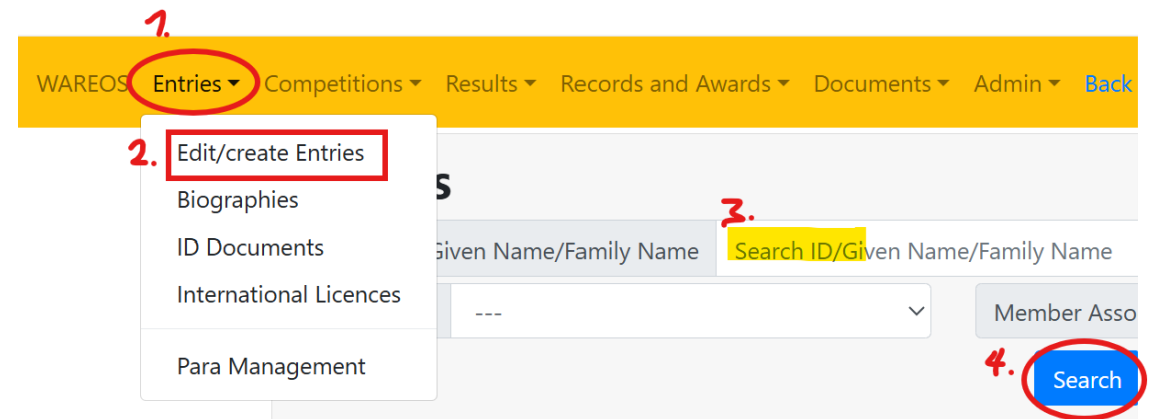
1.

WAREOS Entries Competitions Results Records and Awards Documents Admin Back

2. Edit/create Entries

Biographies

ID Documents

International Licences

Para Management

s

Given Name/Family Name

3.

Search ID/Given Name/Family Name

---

Member Asso

4.

Search